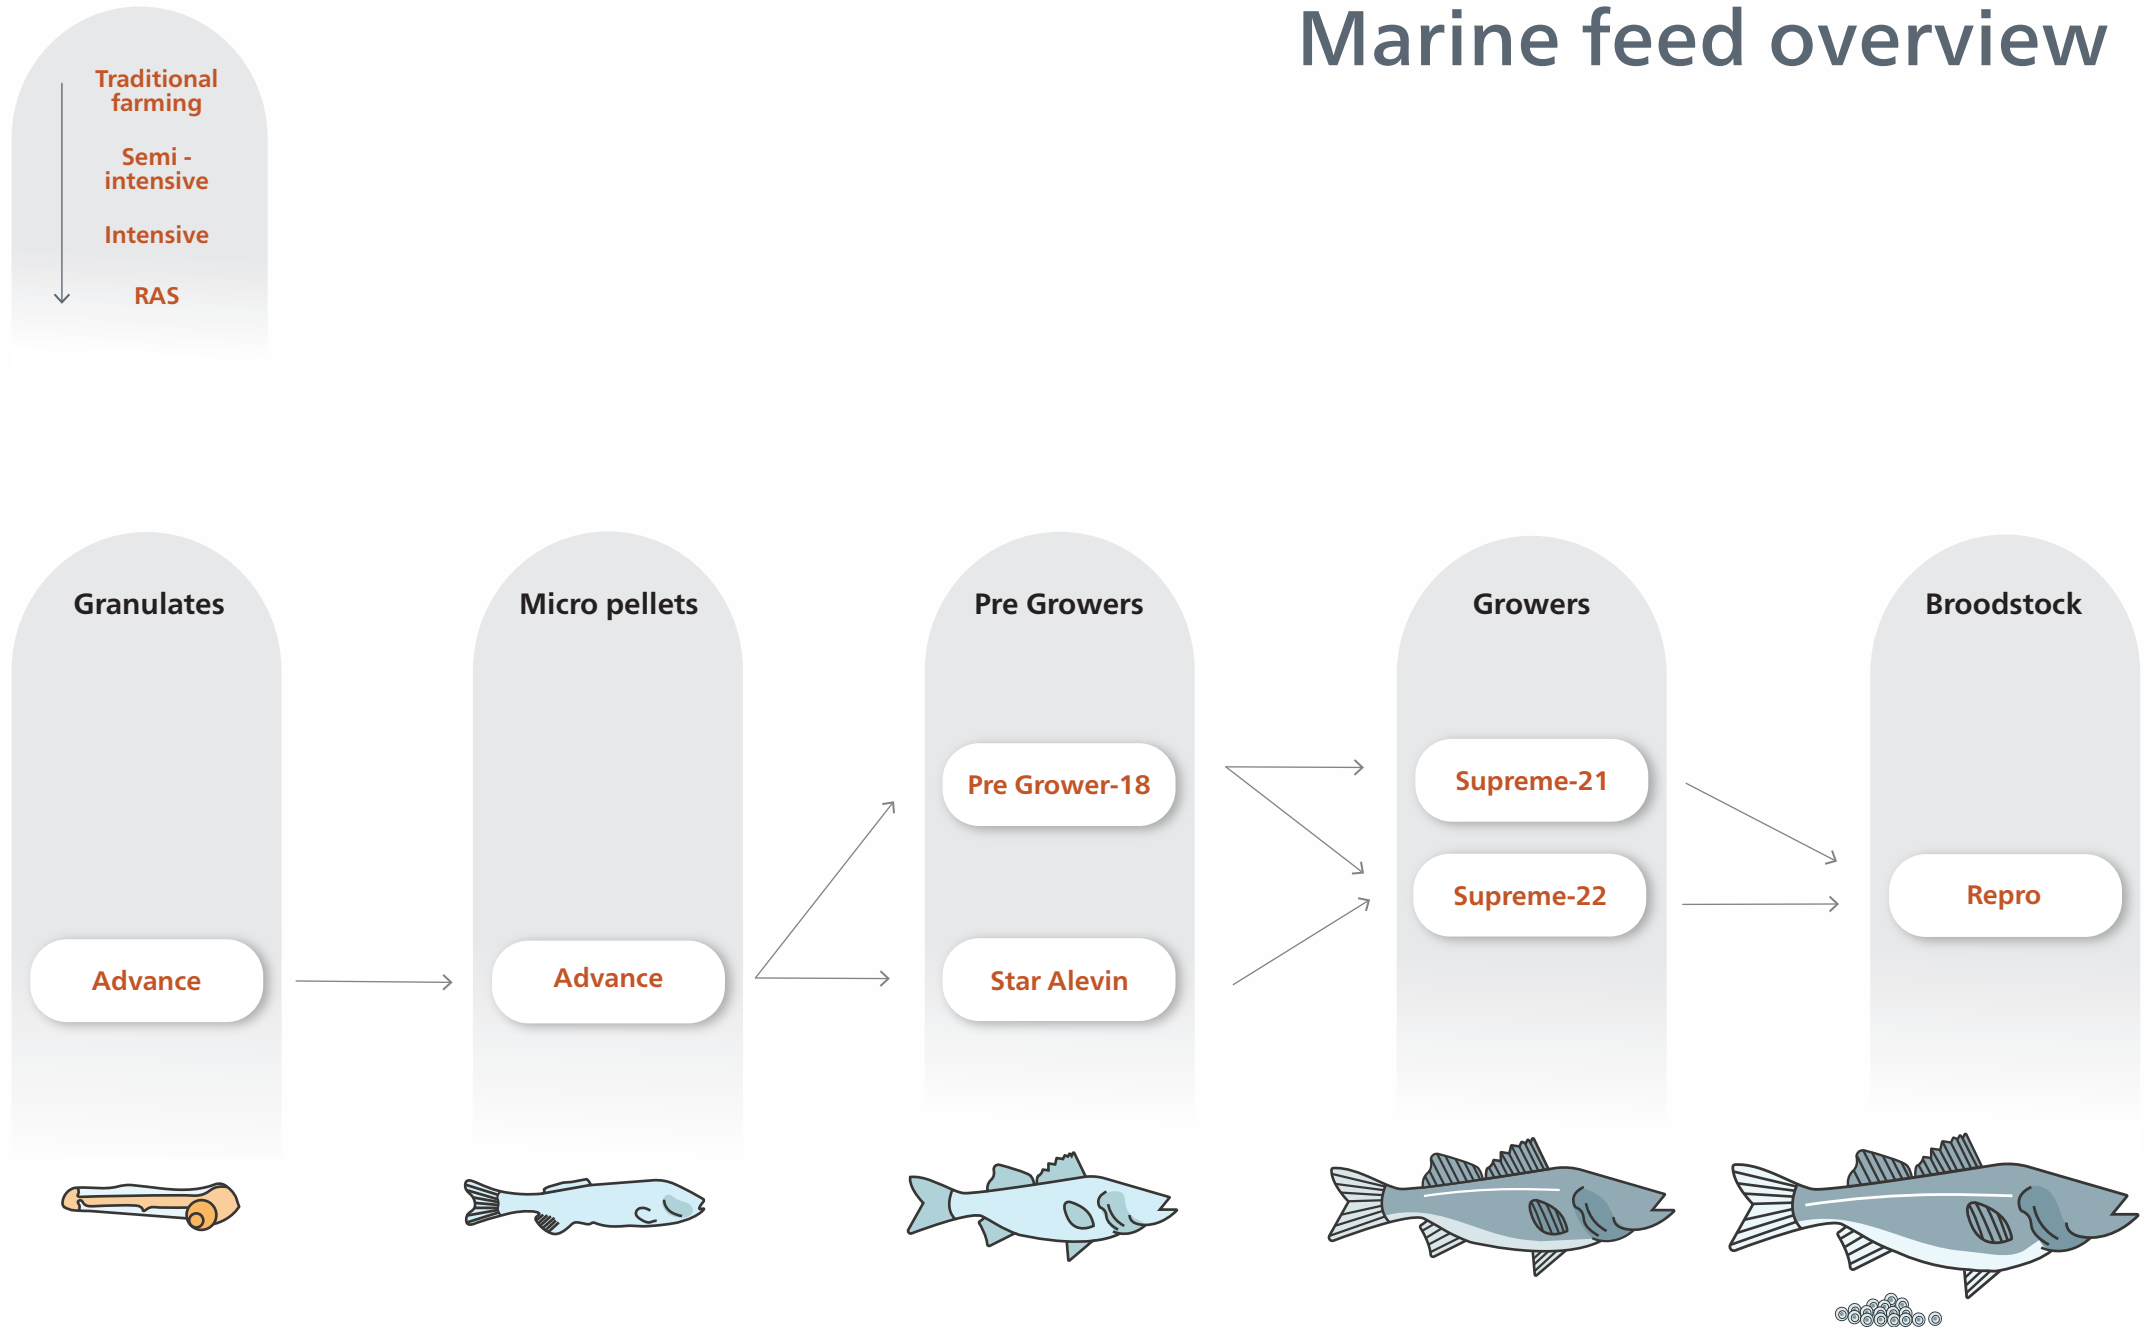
Marine feed overview

Traditional farming

Semi - intensive

Intensive

RAS

Granulates

Advance

Micro pellets

Advance

Pre Growers

Pre Grower-18

Star Alevin

Growers

Supreme-21

Supreme-22

Broodstock

Repro